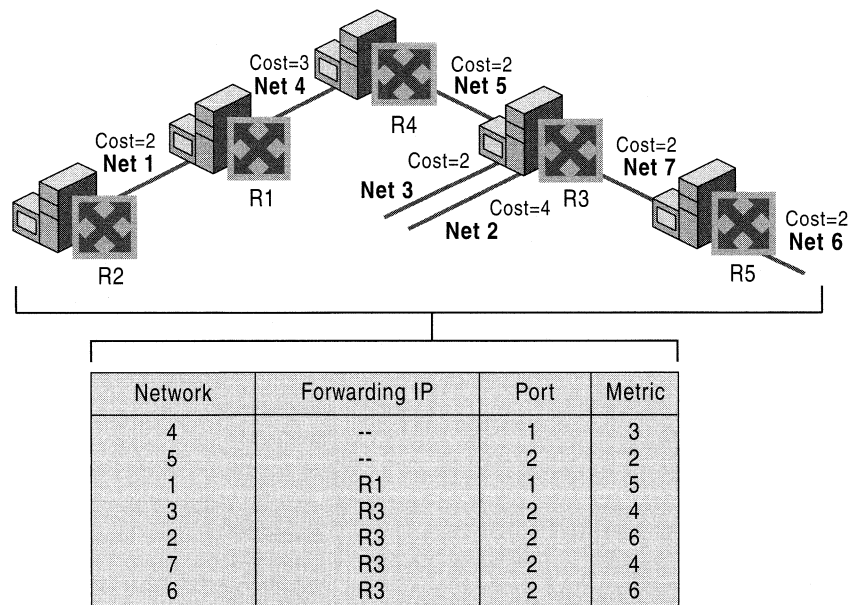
Cost=3
Net 4

Cost=2
Net 5

R4

Cost=2
Net 1

R1

Cost=2
Net 3

Cost=4
Net 2

R3

Cost=2
Net 7

Cost=2
Net 6

R2

R5

| Network | Forwarding IP | Port | Metric |
|---|---|---|---|
| 4 | -- | 1 | 3 |
| 5 | -- | 2 | 2 |
| 1 | R1 | 1 | 5 |
| 3 | R3 | 2 | 4 |
| 2 | R3 | 2 | 6 |
| 7 | R3 | 2 | 4 |
| 6 | R3 | 2 | 6 |